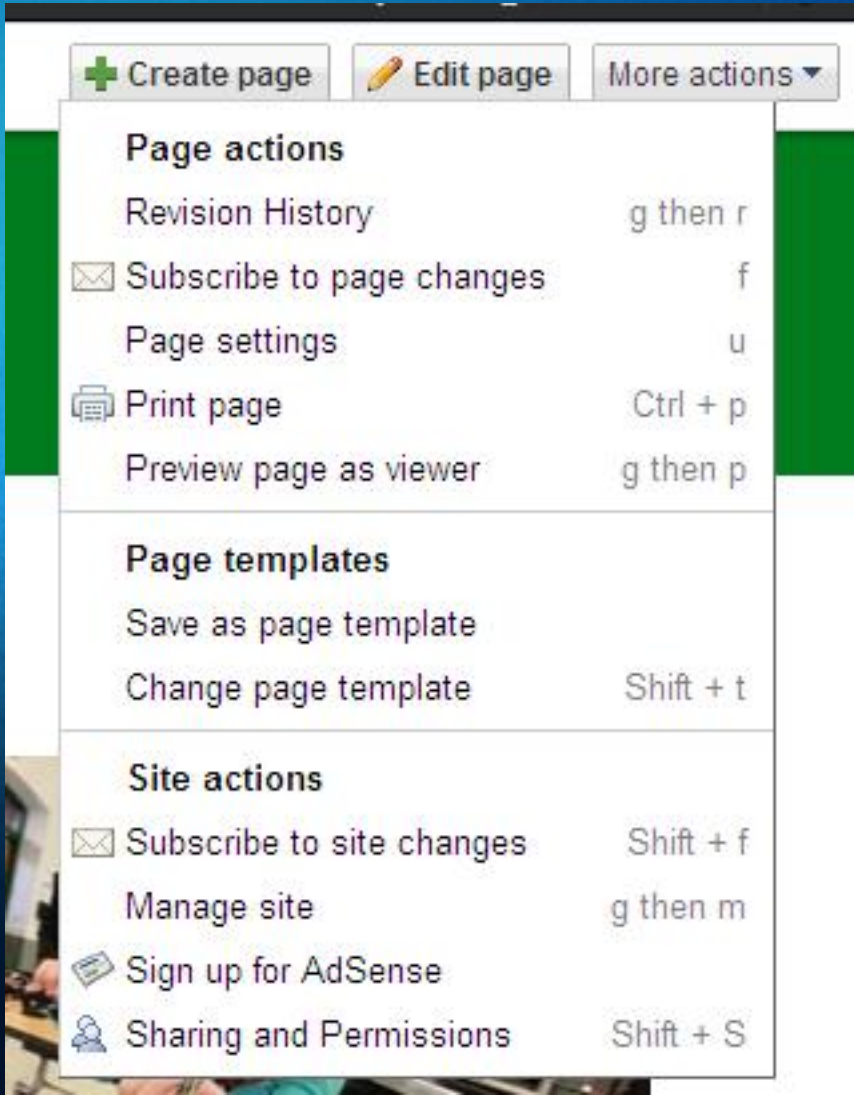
Create page Edit page More actions

Page actions
Revision History g then r
Subscribe to page changes f
Page settings u
Print page Ctrl + p
Preview page as viewer g then p

Page templates
Save as page template
Change page template Shift + t

Site actions
Subscribe to site changes Shift + f
Manage site g then m
Sign up for AdSense
Sharing and Permissions Shift + S